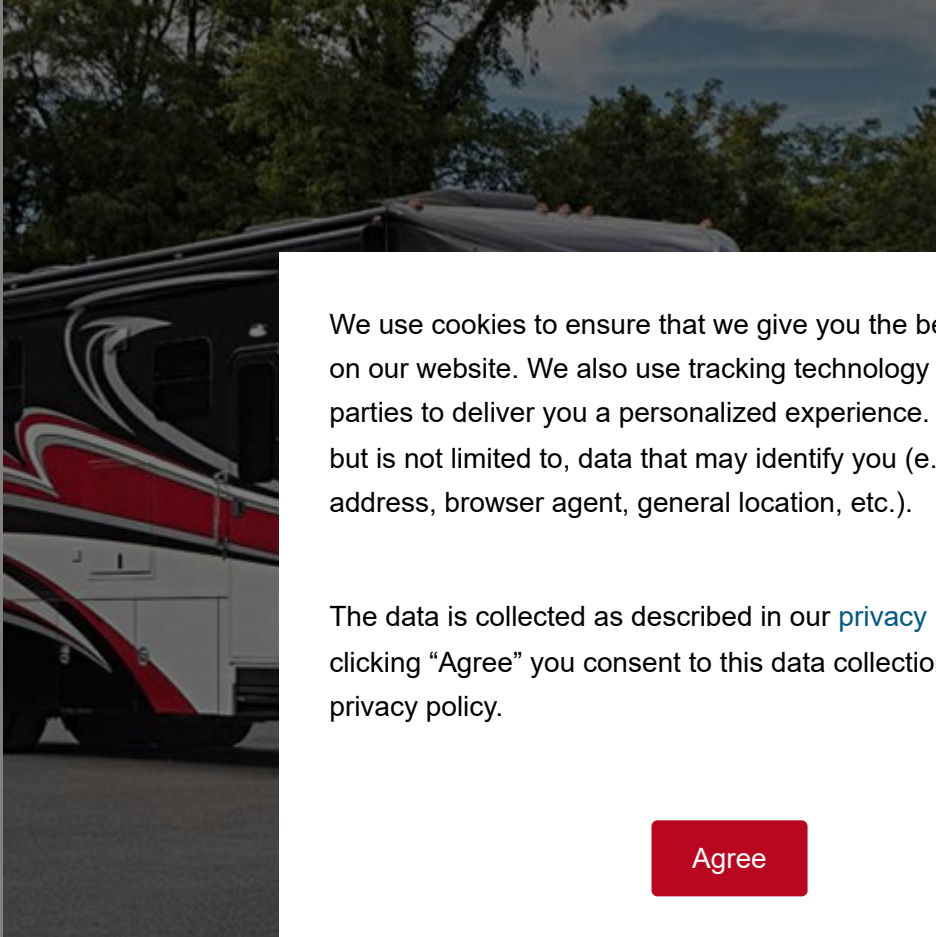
We use cookies to ensure that we give you the be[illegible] on our website. We also use tracking technology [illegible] parties to deliver you a personalized experience. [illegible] but is not limited to, data that may identify you (e.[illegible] address, browser agent, general location, etc.).

The data is collected as described in our privacy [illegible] clicking “Agree” you consent to this data collectio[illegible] privacy policy.

Agree